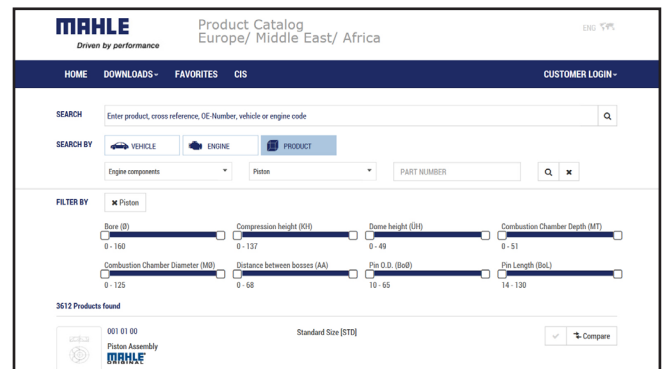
MAHLE
Driven by performance

Product Catalog
Europe/ Middle East/ Africa

ENG

HOME DOWNLOADS FAVORITES CIS CUSTOMER LOGIN

SEARCH
Enter product, cross reference, OE-Number, vehicle or engine code

SEARCH BY
VEHICLE
ENGINE
PRODUCT

Engine components
Piston
PART NUMBER

FILTER BY
✖ Piston

Bore (Ø)
0 - 160

Compression height (KH)
0 - 137

Dome height (ÜH)
0 - 49

Combustion Chamber Depth (MT)
0 - 51

Combustion Chamber Diameter (MØ)
0 - 125

Distance between bosses (AA)
0 - 68

Pin O.D. (BoØ)
10 - 65

Pin Length (BoL)
14 - 130

3612 Products found

001 01 00
Piston Assembly
MAHLE ORIGINAL

Standard Size [STD]

Compare